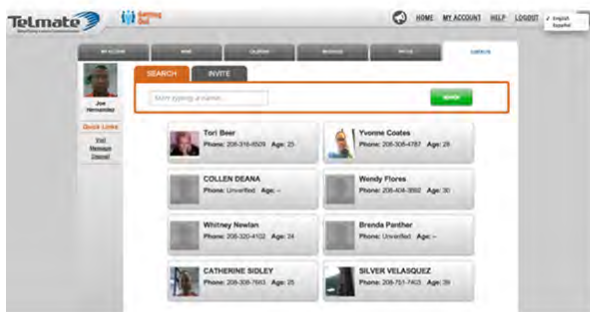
Telmate

HOME MY ACCOUNT HELP LOGOUT

English
Español

Joe Hernandez

Quick Links

SEARCH INVITE

Start typing a name...

SEARCH

Tori Beer
Phone: 206-316-6526 Age: 25

Yvonne Coates
Phone: 206-306-4787 Age: 28

COLLEN DEANA
Phone: Unverified Age: --

Wendy Flores
Phone: 206-404-3992 Age: 30

Whitney Newlan
Phone: 206-320-4102 Age: 24

Brenda Panther
Phone: Unverified Age: --

CATHERINE SIDLEY
Phone: 206-306-7663 Age: 25

SILVER VELASQUEZ
Phone: 206-751-7403 Age: 39